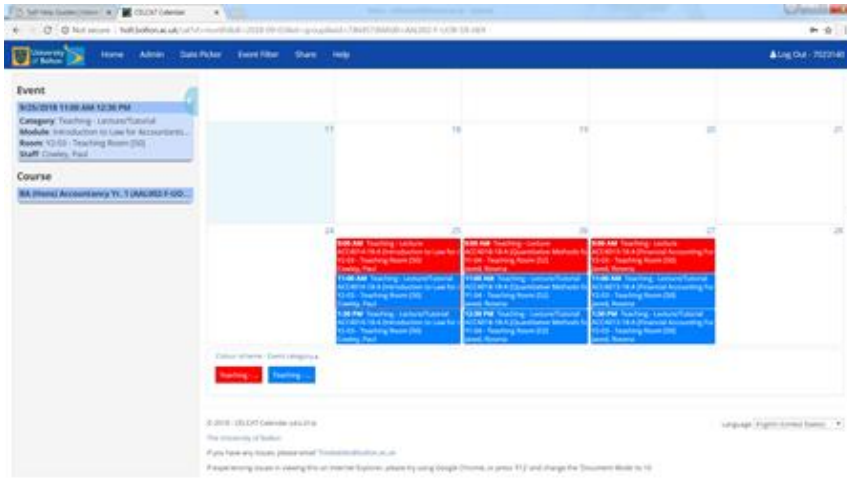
CELCAT Calendar

Not secure | holt.bolton.ac.uk/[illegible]

University of Bolton Home Admin Date Picker Event Filter Share Help

Log Out - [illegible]

Event

9/25/2018 11:00 AM 12:30 PM

Category: Teaching - Lecture/Tutorial
Module: Introduction to Law for Accountants...
Room: Y2-03 - Teaching Room (50)
Staff: Cowley, Paul

Course

BA (Hons) Accountancy Yr. 1 (AAL002-F-UOB...

17 18 19 20 21

24 25 26 27 28

9:00 AM Teaching - Lecture
ACC4014-18-A (Introduction to Law for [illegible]
Y2-03 - Teaching Room (50)
Cowley, Paul

11:00 AM Teaching - Lecture/Tutorial
ACC4014-18-A (Introduction to Law for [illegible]
Y2-03 - Teaching Room (50)
Cowley, Paul

1:30 PM Teaching - Lecture/Tutorial
ACC4014-18-A (Introduction to Law for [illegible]
Y2-03 - Teaching Room (50)
Cowley, Paul

9:00 AM Teaching - Lecture
ACC4016-18-A (Quantitative Methods fo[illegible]
Y1-04 - Teaching Room (32)
Jewell, Rosena

11:00 AM Teaching - Lecture/Tutorial
ACC4016-18-A (Quantitative Methods fo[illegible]
Y1-04 - Teaching Room (32)
Jewell, Rosena

12:30 PM Teaching - Lecture/Tutorial
ACC4016-18-A (Quantitative Methods fo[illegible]
Y1-04 - Teaching Room (32)
Jewell, Rosena

9:00 AM Teaching - Lecture
ACC4013-18-A (Financial Accounting For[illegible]
Y2-03 - Teaching Room (50)
Jewell, Rosena

11:00 AM Teaching - Lecture/Tutorial
ACC4013-18-A (Financial Accounting For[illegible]
Y2-03 - Teaching Room (50)
Jewell, Rosena

1:30 PM Teaching - Lecture/Tutorial
ACC4013-18-A (Financial Accounting For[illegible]
Y2-03 - Teaching Room (50)
Jewell, Rosena

Colour scheme - Event category

Teaching -... Teaching -...

© 2018 - CELCAT Calendar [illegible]

The University of Bolton

If you have any issues, please email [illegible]

If experiencing issues in viewing this on Internet Explorer, please try using Google Chrome, or press 'F12' and change the 'Document Mode' to 10

Language English (United States)